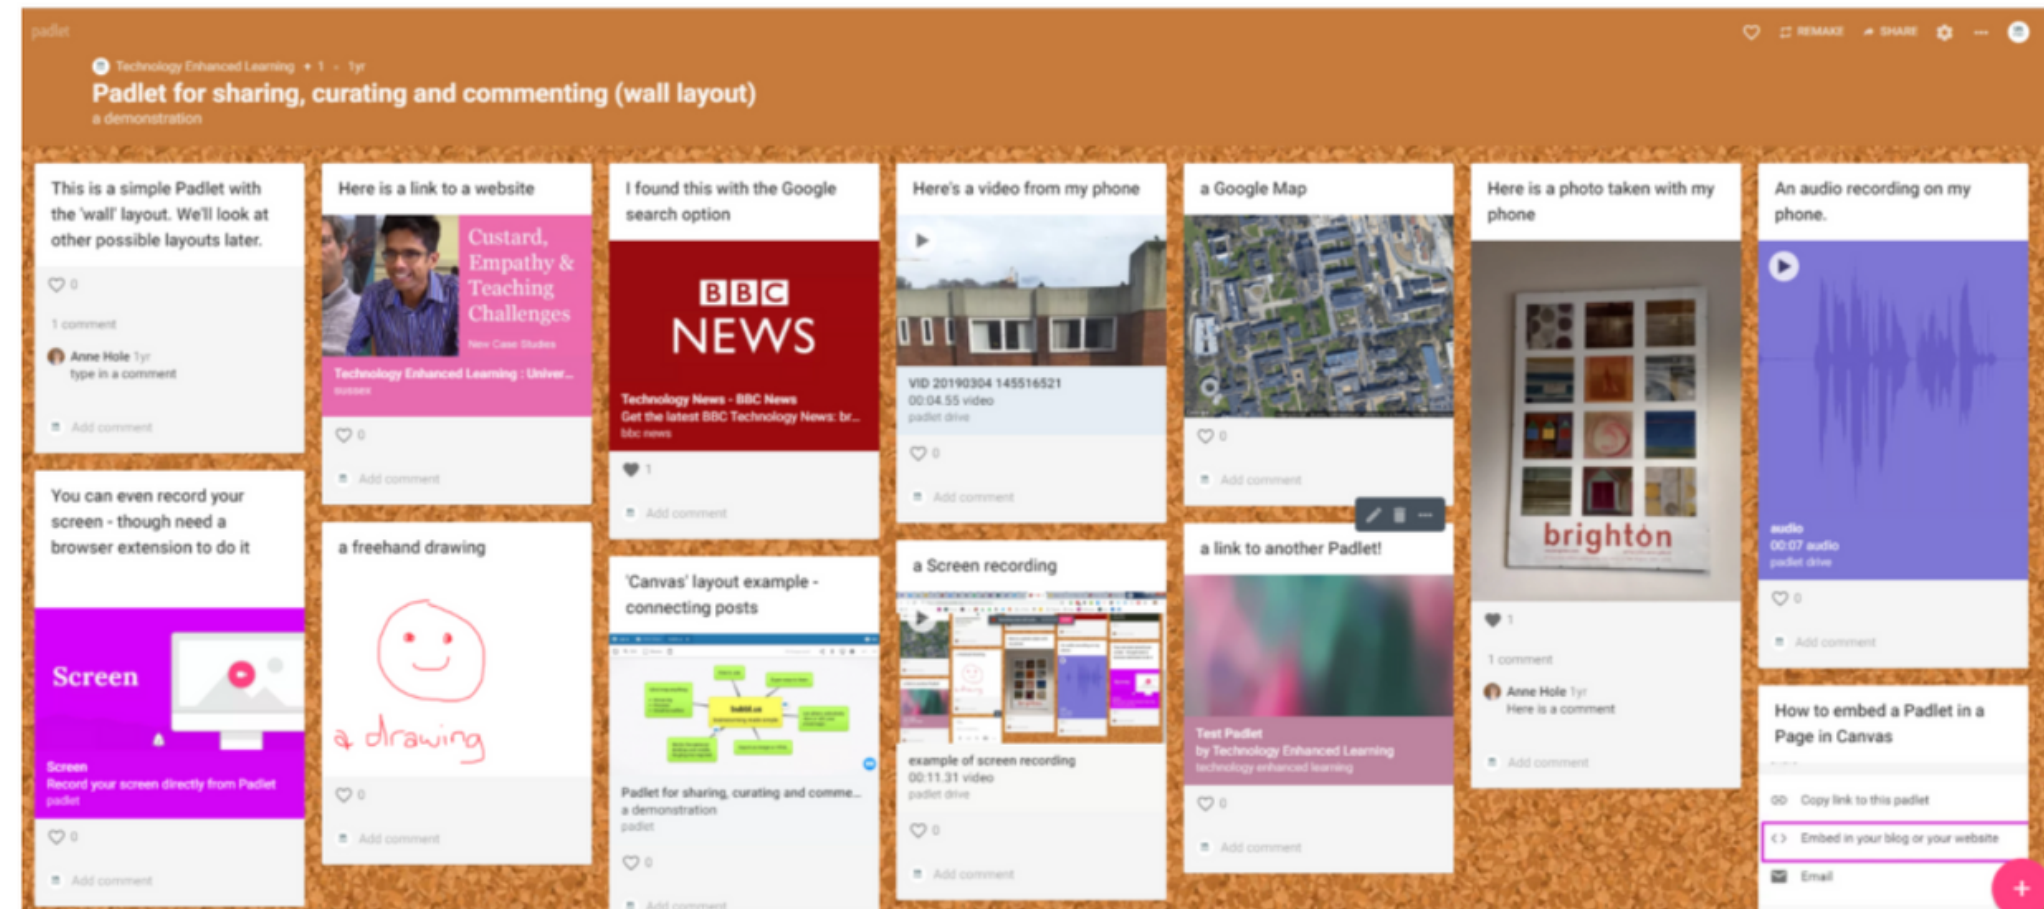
padlet

REMAKE SHARE

Technology Enhanced Learning • 1 • 1yr

Padlet for sharing, curating and commenting (wall layout)

a demonstration

This is a simple Padlet with the 'wall' layout. We'll look at other possible layouts later.

0

1 comment

Anne Hole 1yr
type in a comment

Add comment

You can even record your screen - though need a browser extension to do it

Screen

Screen
Record your screen directly from Padlet
padlet

0

Add comment

Here is a link to a website

Custard, Empathy & Teaching Challenges

New Case Studies

Technology Enhanced Learning : Univer...
sussex

0

Add comment

a freehand drawing

a drawing

0

Add comment

I found this with the Google search option

BBC NEWS

Technology News - BBC News
Get the latest BBC Technology News: br...
bbc news

1

Add comment

'Canvas' layout example - connecting posts

Padlet for sharing, curating and comme...
a demonstration
padlet

0

Add comment

Here's a video from my phone

VID 20190304 145516521
00:04.55 video
padlet drive

0

Add comment

a Screen recording

example of screen recording
00:11.31 video
padlet drive

0

Add comment

a Google Map

0

Add comment

a link to another Padlet!

Test Padlet
by Technology Enhanced Learning
technology enhanced learning

0

Add comment

Here is a photo taken with my phone

brighton

1

1 comment

Anne Hole 1yr
Here is a comment

Add comment

An audio recording on my phone.

audio
00:07 audio
padlet drive

0

Add comment

How to embed a Padlet in a Page in Canvas

Copy link to this padlet

Embed in your blog or your website

Email